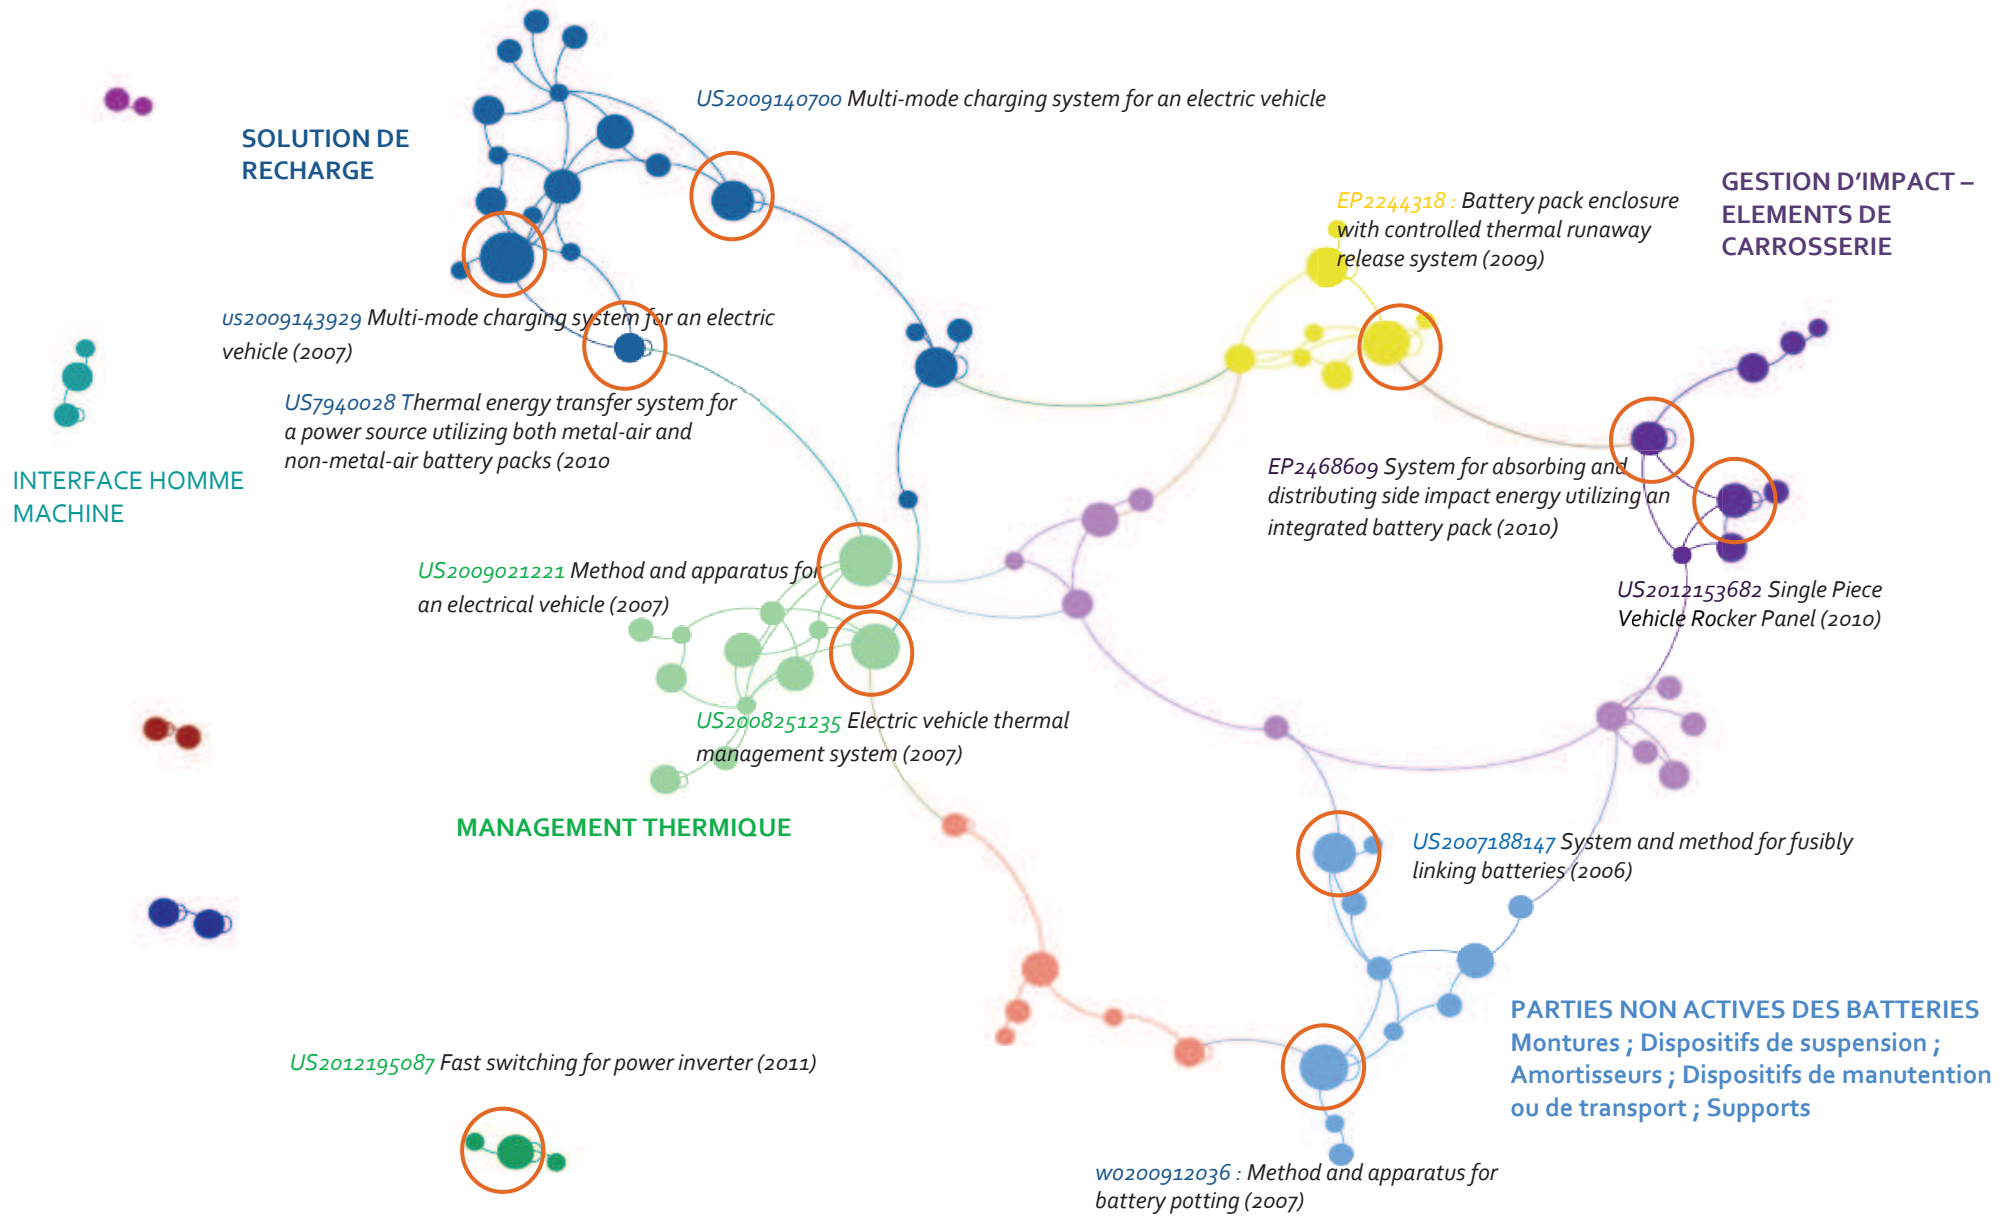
SOLUTION DE RECHARGE

US2009140700 Multi-mode charging system for an electric vehicle

EP2244318 : Battery pack enclosure with controlled thermal runaway release system (2009)

GESTION D'IMPACT – ELEMENTS DE CARROSSERIE

US2009143929 Multi-mode charging system for an electric vehicle (2007)

US7940028 Thermal energy transfer system for a power source utilizing both metal-air and non-metal-air battery packs (2010

INTERFACE HOMME MACHINE

EP2468609 System for absorbing and distributing side impact energy utilizing an integrated battery pack (2010)

US2009021221 Method and apparatus for an electrical vehicle (2007)

US2012153682 Single Piece Vehicle Rocker Panel (2010)

US2008251235 Electric vehicle thermal management system (2007)

MANAGEMENT THERMIQUE

US2007188147 System and method for fusibly linking batteries (2006)

PARTIES NON ACTIVES DES BATTERIES
Montures ; Dispositifs de suspension ; Amortisseurs ; Dispositifs de manutention ou de transport ; Supports

US2012195087 Fast switching for power inverter (2011)

WO200912036 : Method and apparatus for battery potting (2007)